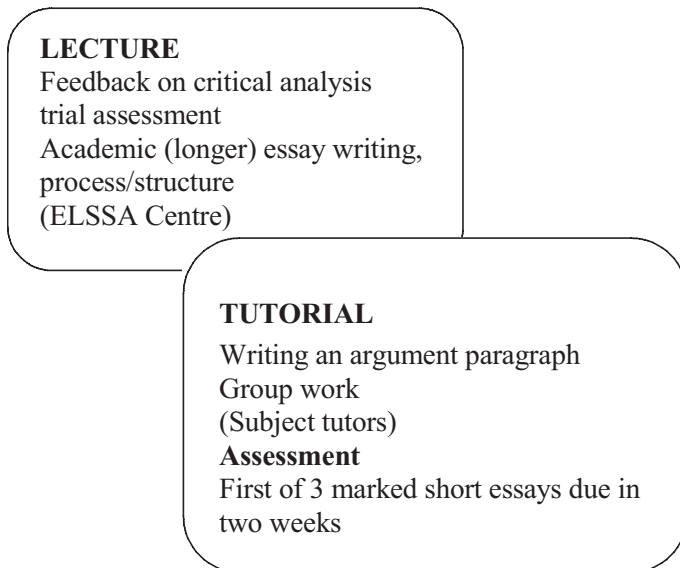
**LECTURE**
Feedback on critical analysis trial assessment
Academic (longer) essay writing, process/structure
(ELSSA Centre)

**TUTORIAL**
Writing an argument paragraph
Group work
(Subject tutors)
**Assessment**
First of 3 marked short essays due in two weeks